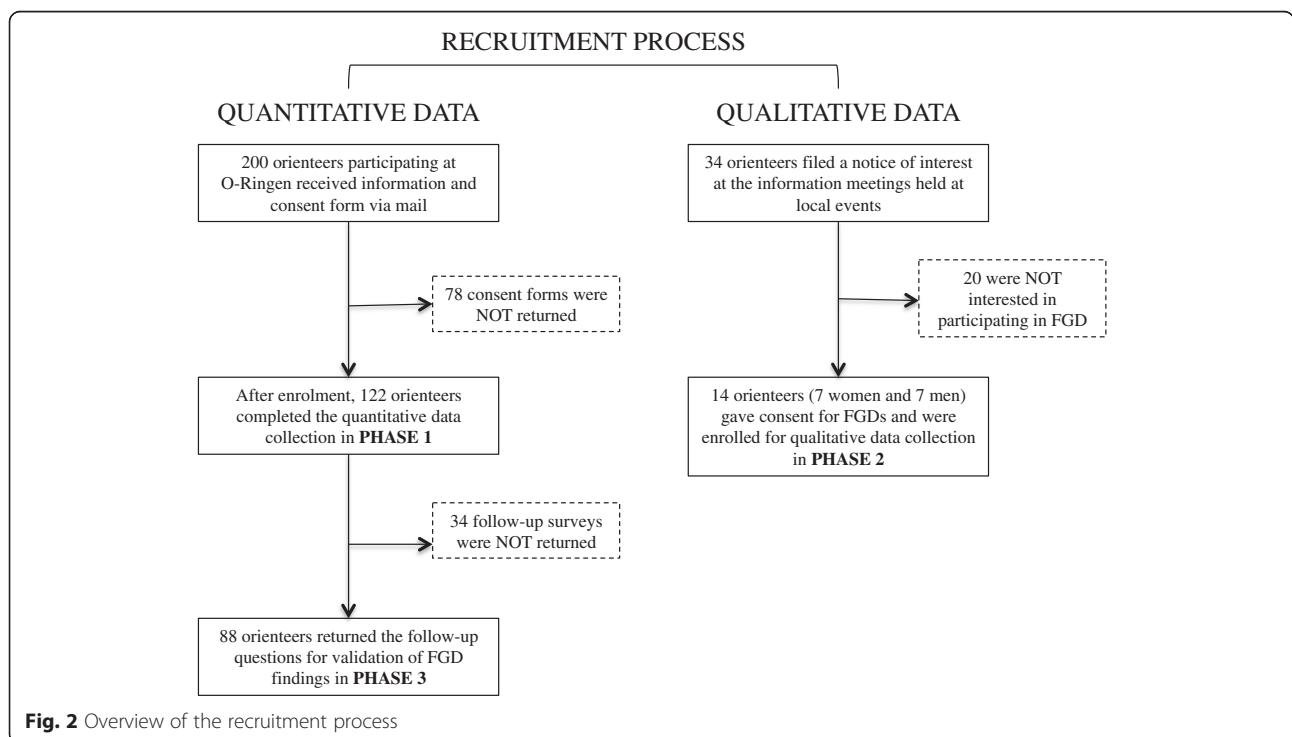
RECRUITMENT PROCESS

QUANTITATIVE DATA

200 orienteers participating at O-Ringen received information and consent form via mail

78 consent forms were NOT returned

After enrolment, 122 orienteers completed the quantitative data collection in **PHASE 1**

34 follow-up surveys were NOT returned

88 orienteers returned the follow-up questions for validation of FGD findings in **PHASE 3**

QUALITATIVE DATA

34 orienteers filed a notice of interest at the information meetings held at local events

20 were NOT interested in participating in FGD

14 orienteers (7 women and 7 men) gave consent for FGDs and were enrolled for qualitative data collection in **PHASE 2**

**Fig. 2** Overview of the recruitment process